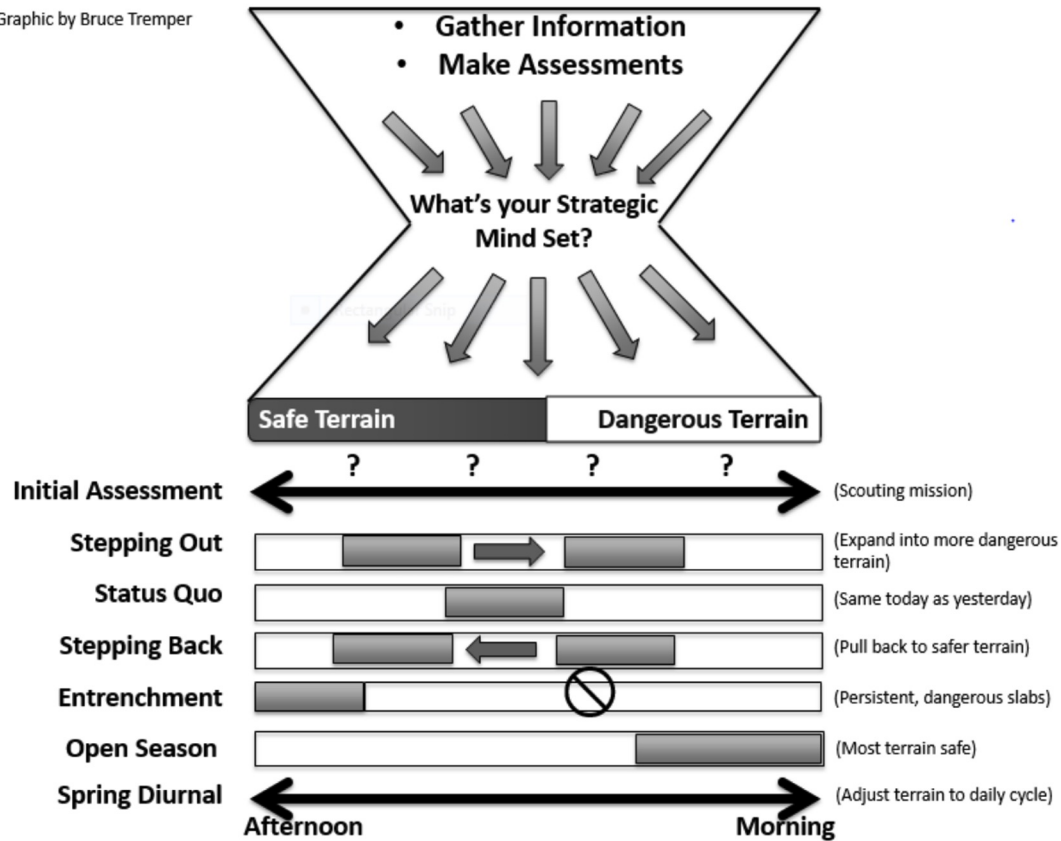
Graphic by Bruce Tremper

• Gather Information
• Make Assessments

What's your Strategic Mind Set?

Rectangular Snip

Safe Terrain | Dangerous Terrain

? ? ? ?

Initial Assessment (Scouting mission)

Stepping Out (Expand into more dangerous terrain)

Status Quo (Same today as yesterday)

Stepping Back (Pull back to safer terrain)

Entrenchment (Persistent, dangerous slabs)

Open Season (Most terrain safe)

Spring Diurnal (Adjust terrain to daily cycle)

Afternoon Morning